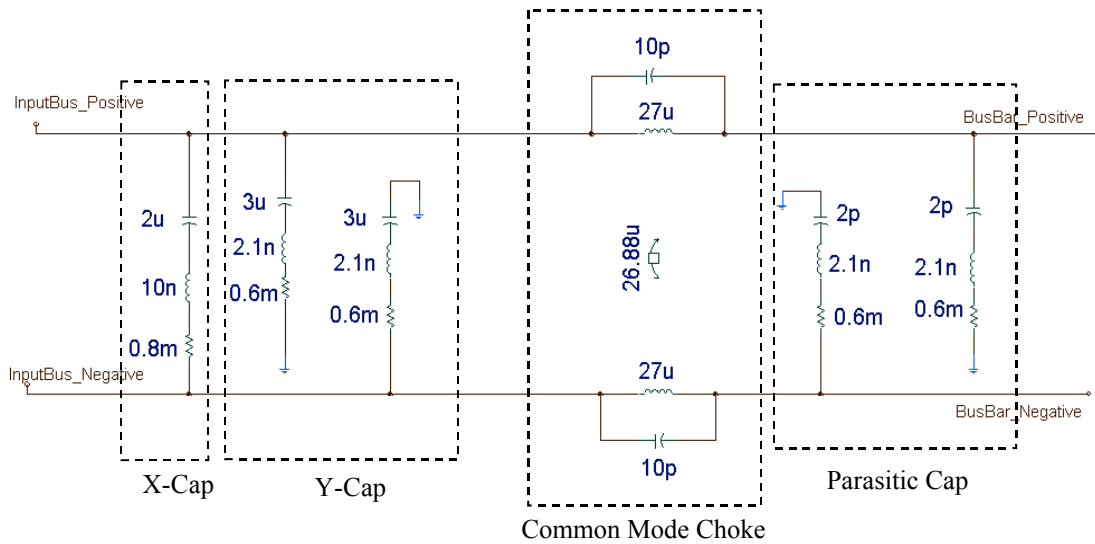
10p

InputBus_Positive

27u

BusBar_Positive

2u

3u

3u

2p

2p

2.1n

2.1n

26.88u

2.1n

2.1n

10n

0.6m

0.6m

0.6m

0.6m

0.8m

InputBus_Negative

27u

BusBar_Negative

10p

X-Cap

Y-Cap

Parasitic Cap

Common Mode Choke